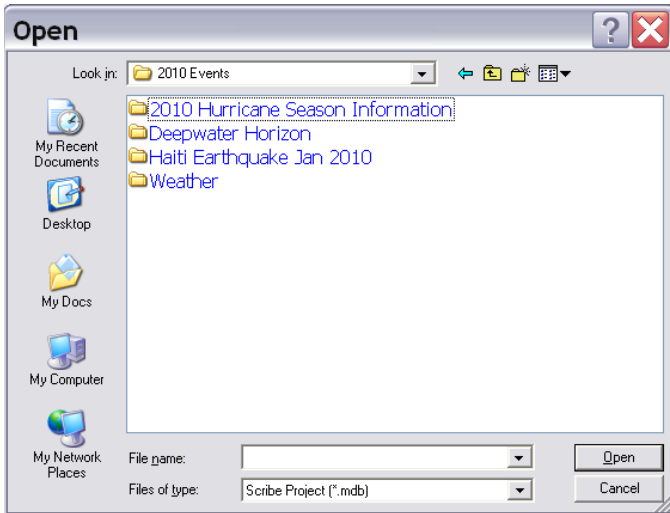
Open

Look in: 2010 Events

2010 Hurricane Season Information
Deepwater Horizon
Haiti Earthquake Jan 2010
Weather

My Recent Documents

Desktop

My Docs

My Computer

My Network Places

File name:

Files of type: Scribe Project (*.mdb)

Open

Cancel